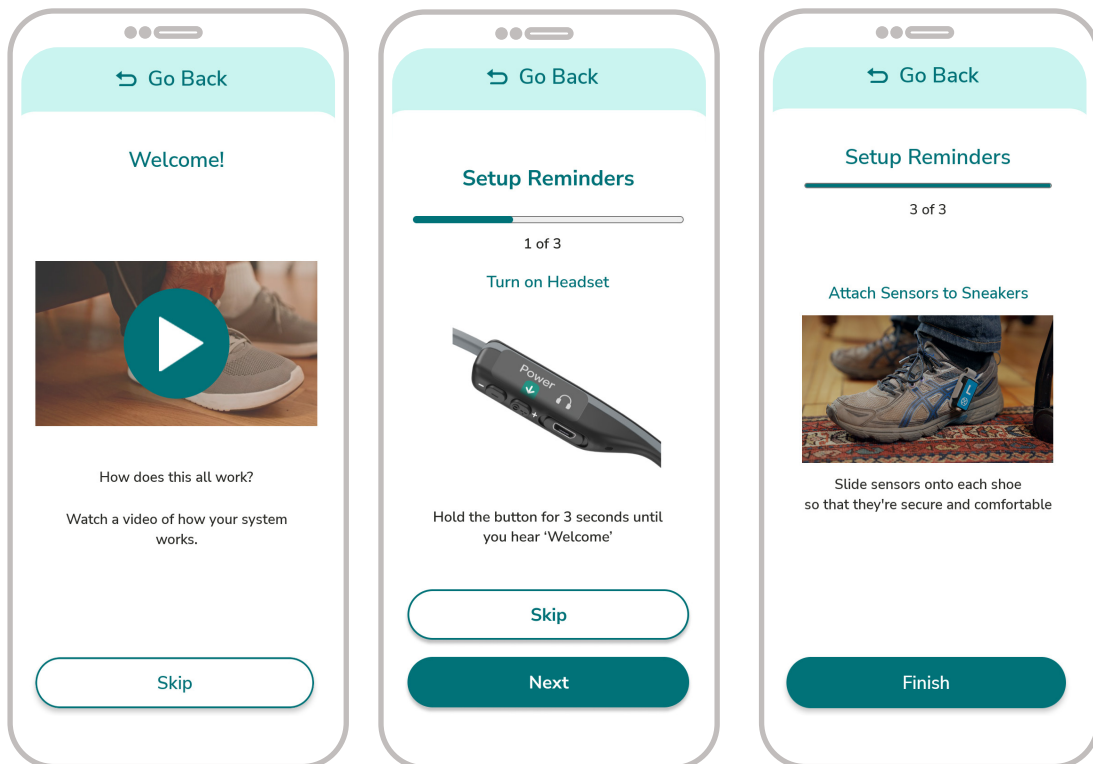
⮌ Go Back

Welcome!

How does this all work?

Watch a video of how your system works.

Skip

⮌ Go Back

Setup Reminders

1 of 3

Turn on Headset

Power

Hold the button for 3 seconds until you hear 'Welcome'

Skip

Next

⮌ Go Back

Setup Reminders

3 of 3

Attach Sensors to Sneakers

Slide sensors onto each shoe so that they're secure and comfortable

Finish